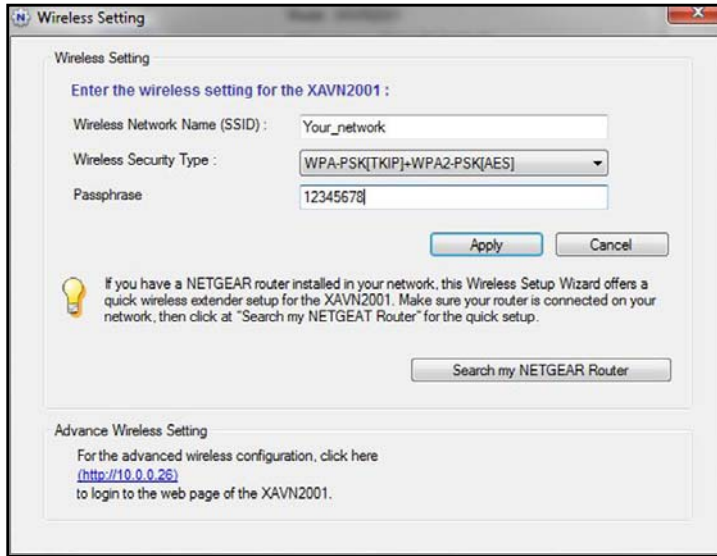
Wireless Setting

Wireless Setting

Enter the wireless setting for the XAVN2001 :

Wireless Network Name (SSID) : Your_network

Wireless Security Type : WPA-PSK[TKIP]+WPA2-PSK[AES]

Passphrase 12345678

Apply Cancel

If you have a NETGEAR router installed in your network, this Wireless Setup Wizard offers a quick wireless extender setup for the XAVN2001. Make sure your router is connected on your network, then click at "Search my NETGEAT Router" for the quick setup.

Search my NETGEAR Router

Advance Wireless Setting

For the advanced wireless configuration, click here (http://10.0.0.26) to login to the web page of the XAVN2001.